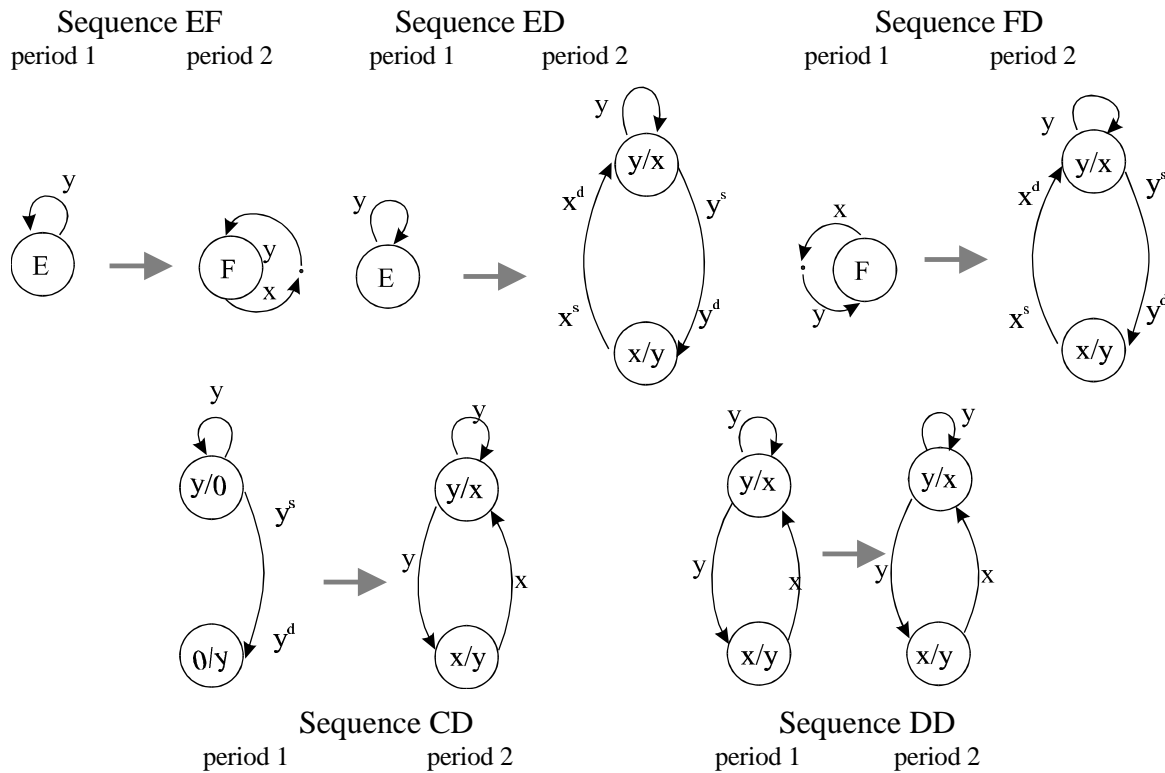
Sequence EF
period 1 period 2

Sequence ED
period 1 period 2

Sequence FD
period 1 period 2

y
E
F
y
x

y
E

y
y/x
$x^d$
$y^s$
$x^s$
$y^d$
x/y

x
F
y

y
y/x
$x^d$
$y^s$
$x^s$
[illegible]
x/y

y
y/0
$y^s$
0/y
$y^d$

y
y/x
y
x
x/y

y
y/x
y
x
x/y

y
y/x
y
x
x/y

Sequence CD
period 1 period 2

Sequence DD
period 1 period 2